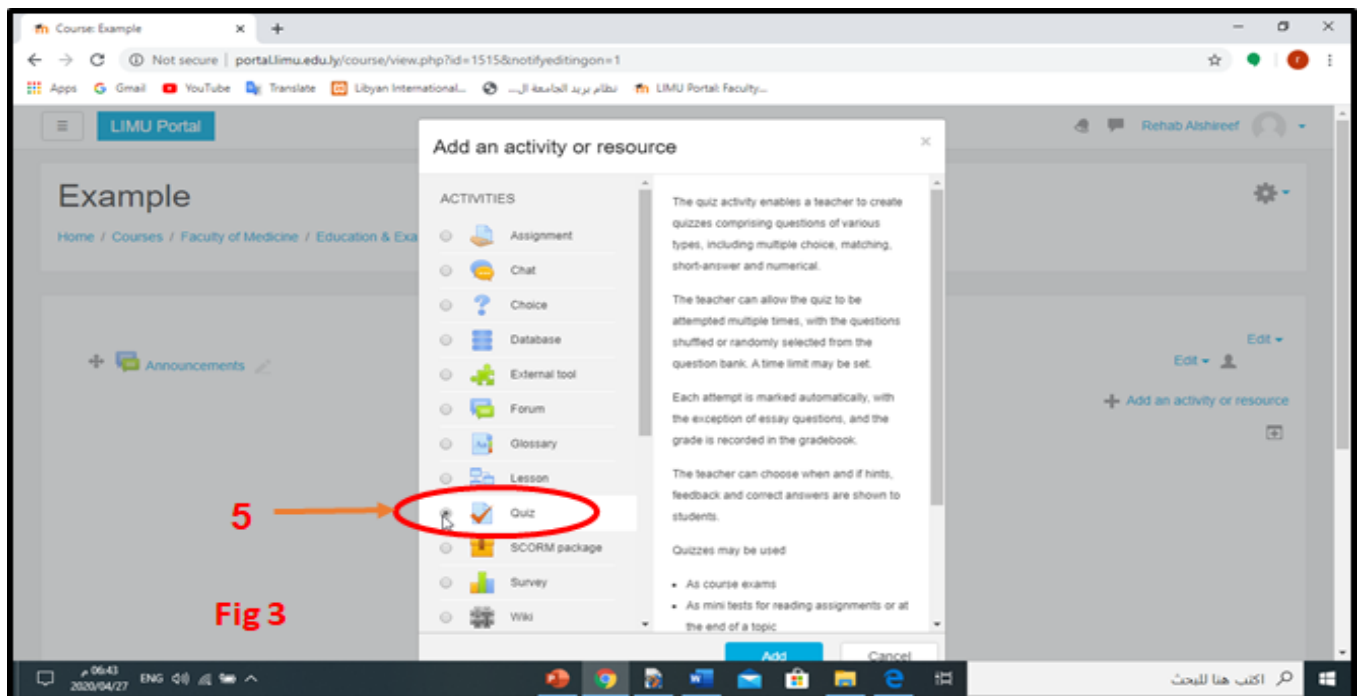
Course: Example
Not secure | portal.limu.edu.ly/course/view.php?id=1515&notifyeditingon=1
Apps Gmail YouTube Translate Libyan International... نظام بريد الجامعة ال... LIMU Portal: Faculty...

LIMU Portal
Rehab Alshireef

Example
Home / Courses / Faculty of Medicine / Education & Exa

Announcements

Edit
Edit
Add an activity or resource

Add an activity or resource

ACTIVITIES
Assignment
Chat
Choice
Database
External tool
Forum
Glossary
Lesson
Quiz
SCORM package
Survey
Wiki

The quiz activity enables a teacher to create quizzes comprising questions of various types, including multiple choice, matching, short-answer and numerical.

The teacher can allow the quiz to be attempted multiple times, with the questions shuffled or randomly selected from the question bank. A time limit may be set.

Each attempt is marked automatically, with the exception of essay questions, and the grade is recorded in the gradebook.

The teacher can choose when and if hints, feedback and correct answers are shown to students.

Quizzes may be used

• As course exams
• As mini tests for reading assignments or at the end of a topic

Add
Cancel

5

Fig 3

06:43 م
2020/04/27
ENG
اكتب هنا للبحث